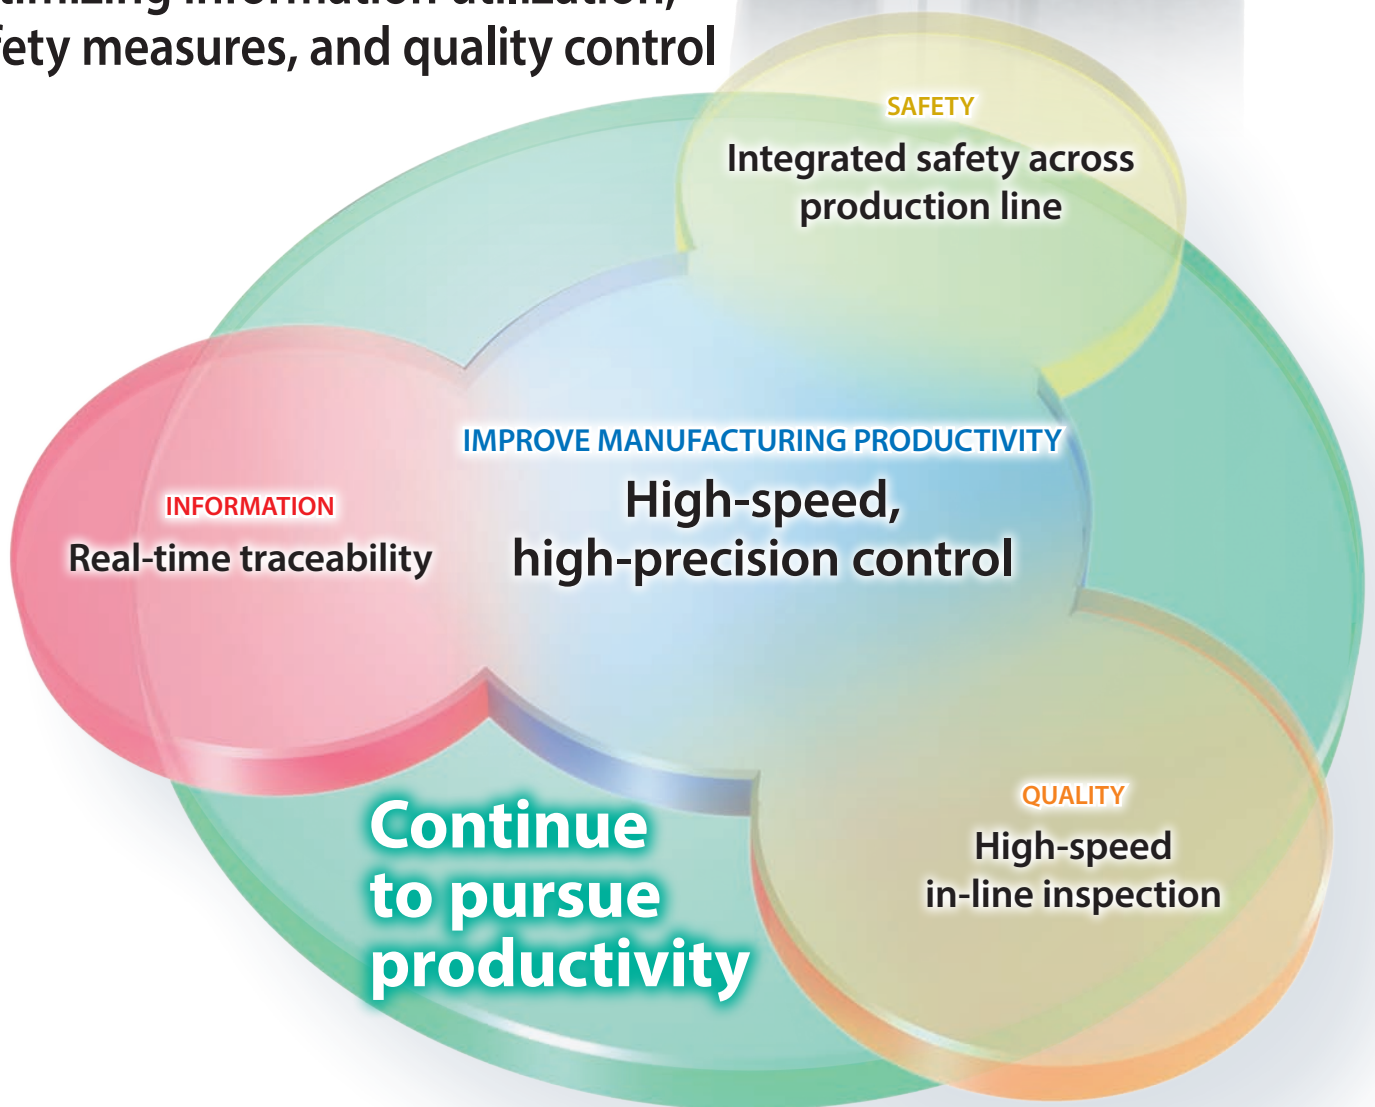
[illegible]timizing information utilization,
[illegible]fety measures, and quality control

SAFETY
Integrated safety across production line

IMPROVE MANUFACTURING PRODUCTIVITY
High-speed, high-precision control

INFORMATION
Real-time traceability

Continue to pursue productivity

QUALITY
High-speed in-line inspection